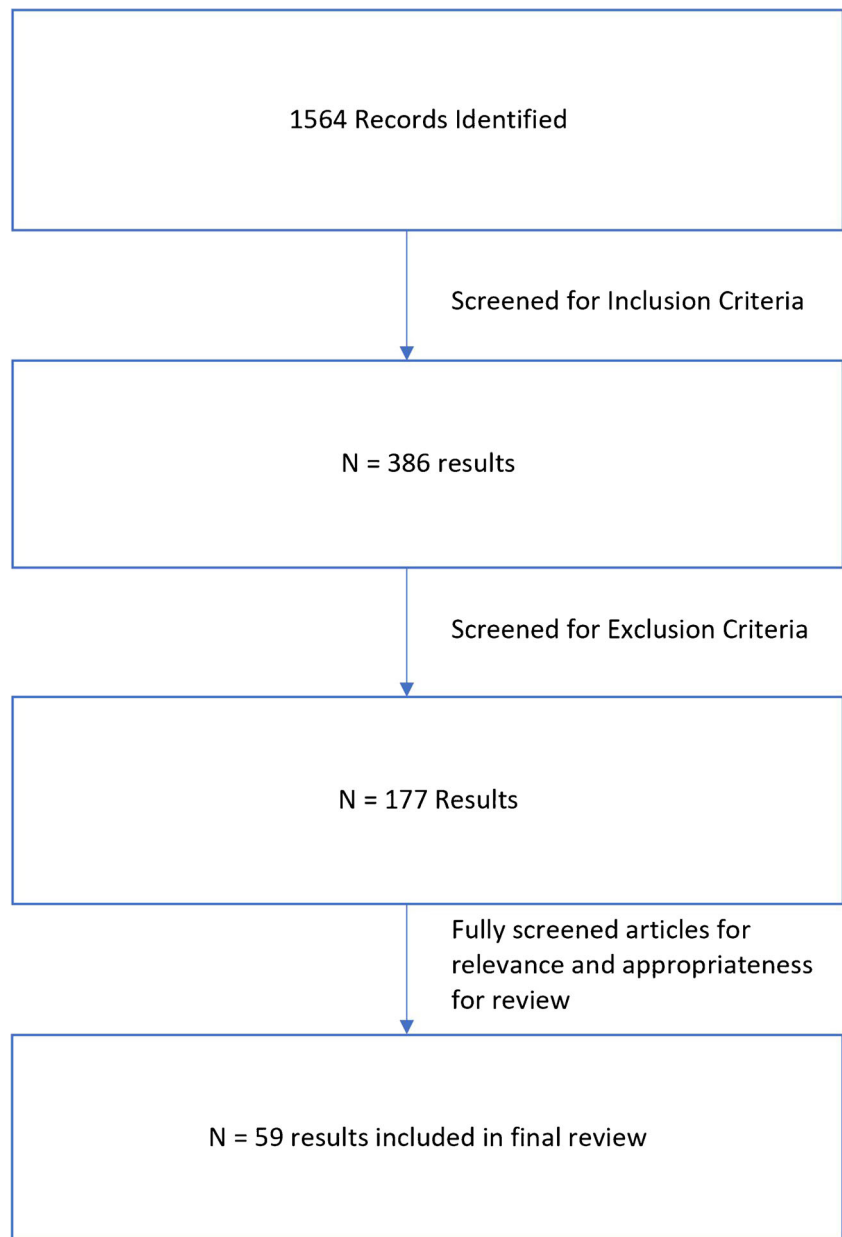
1564 Records Identified

Screened for Inclusion Criteria

N = 386 results

Screened for Exclusion Criteria

N = 177 Results

Fully screened articles for relevance and appropriateness for review

N = 59 results included in final review